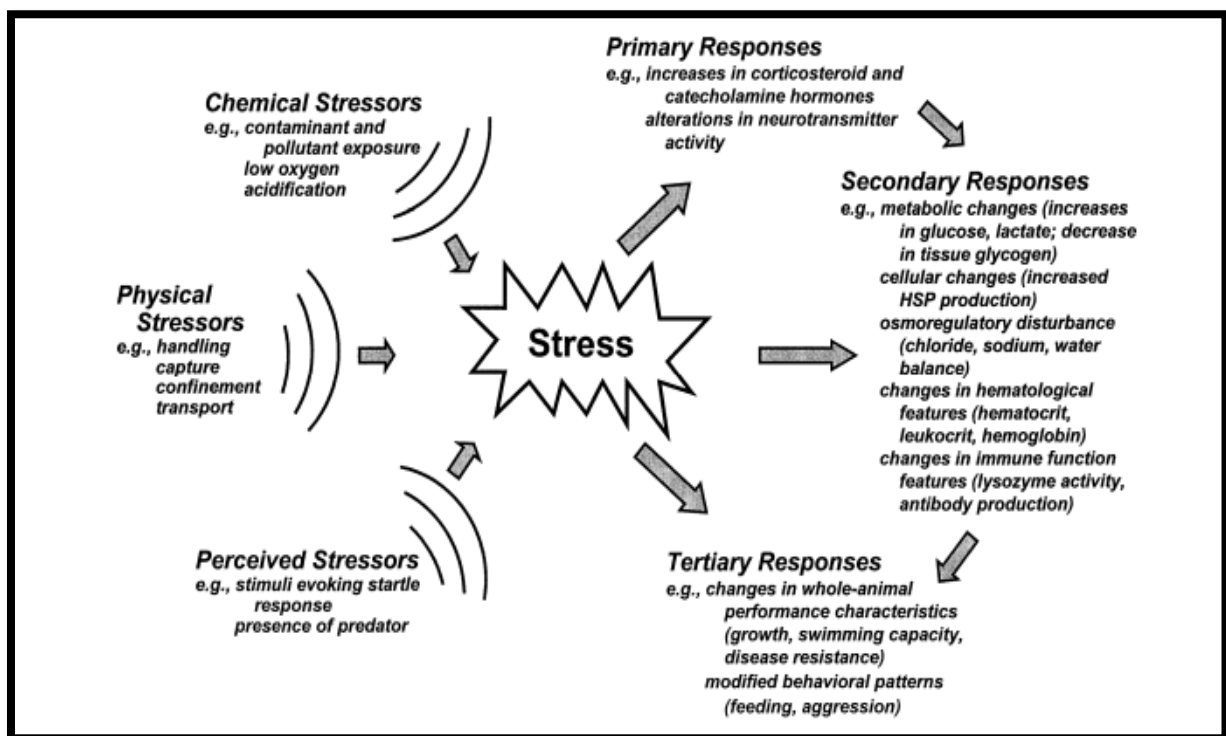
Chemical Stressors
e.g., contaminant and pollutant exposure
low oxygen
acidification

Physical Stressors
e.g., handling
capture
confinement
transport

Perceived Stressors
e.g., stimuli evoking startle response
presence of predator

Stress

Primary Responses
e.g., increases in corticosteroid and catecholamine hormones
alterations in neurotransmitter activity

Secondary Responses
e.g., metabolic changes (increases in glucose, lactate; decrease in tissue glycogen)
cellular changes (increased HSP production)
osmoregulatory disturbance (chloride, sodium, water balance)
changes in hematological features (hematocrit, leukocrit, hemoglobin)
changes in immune function features (lysozyme activity, antibody production)

Tertiary Responses
e.g., changes in whole-animal performance characteristics (growth, swimming capacity, disease resistance)
modified behavioral patterns (feeding, aggression)